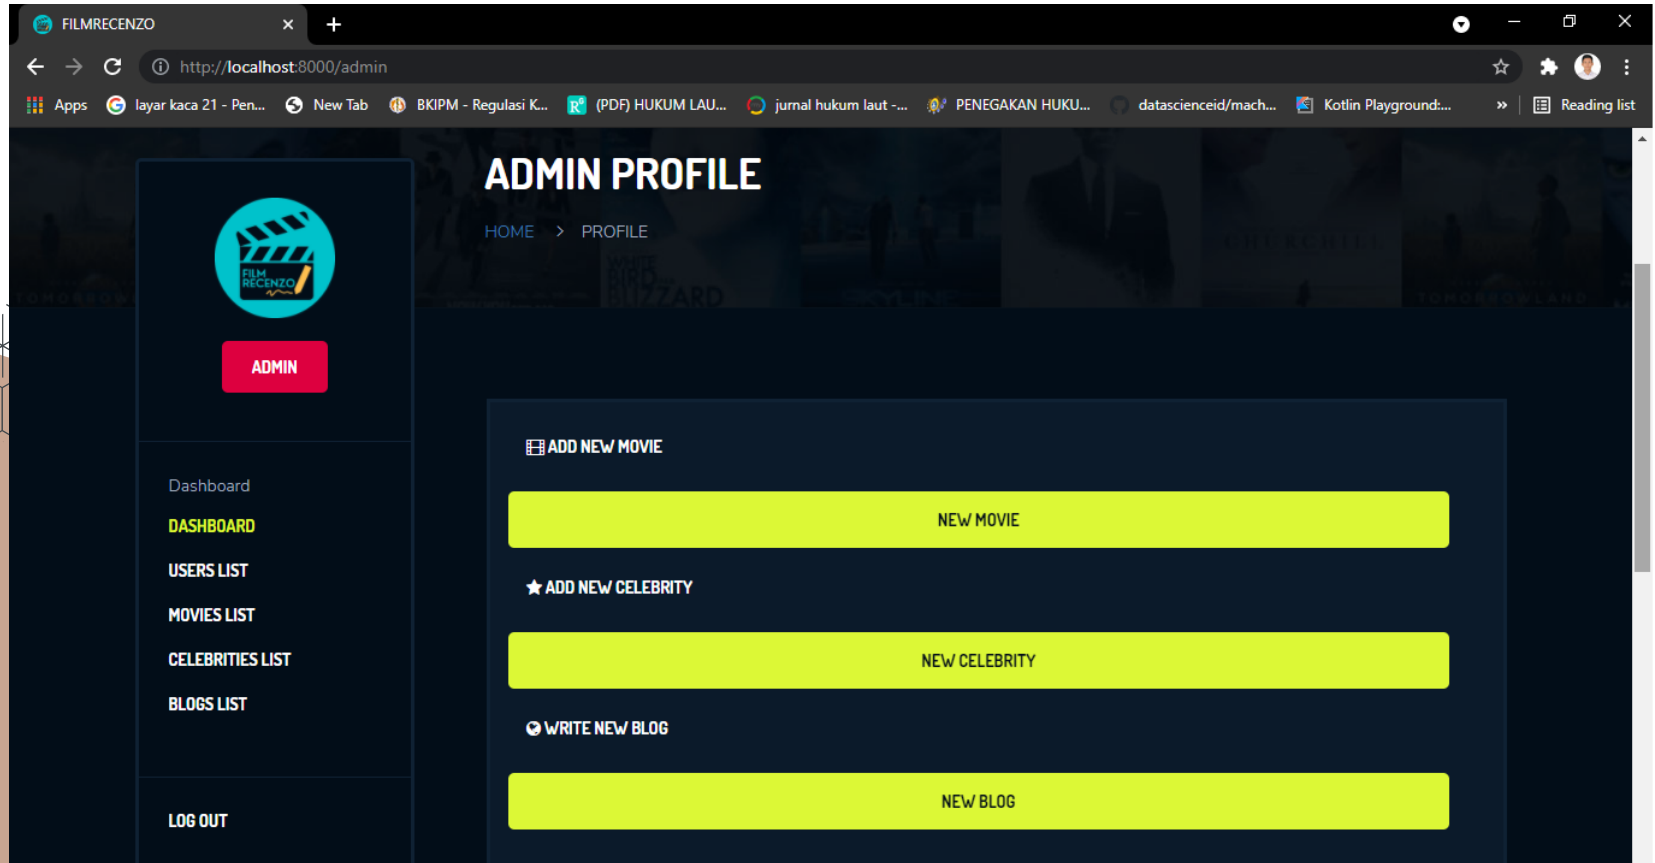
FILMRECENZO

http://localhost:8000/admin

Apps | layar kaca 21 - Pen... | New Tab | BKIPM - Regulasi K... | (PDF) HUKUM LAU... | jurnal hukum laut -... | PENEGAKAN HUKU... | datascienceid/mach... | Kotlin Playground:... | » | Reading list

ADMIN PROFILE

HOME > PROFILE

FILM RECENZO

ADMIN

Dashboard

DASHBOARD

USERS LIST

MOVIES LIST

CELEBRITIES LIST

BLOGS LIST

LOG OUT

ADD NEW MOVIE

NEW MOVIE

ADD NEW CELEBRITY

NEW CELEBRITY

WRITE NEW BLOG

NEW BLOG